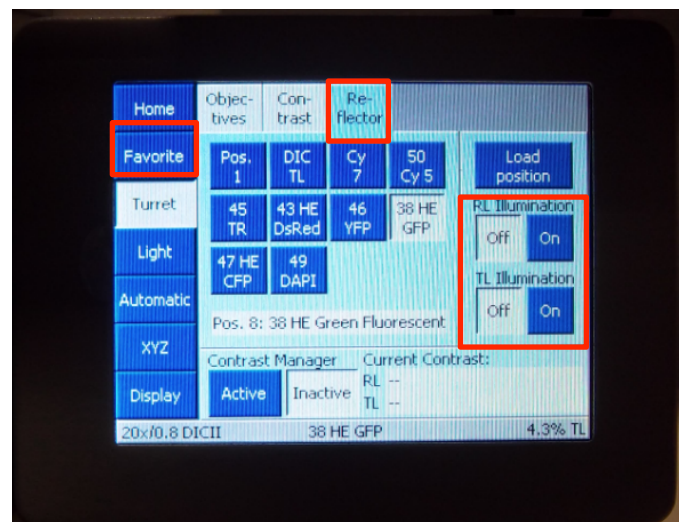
Home
Favorite
Turret
Light
Automatic
XYZ
Display

Objectives
Contrast
Reflector

Pos. 1
DIC TL
Cy 7
50 Cy 5
45 TR
43 HE DsRed
46 YFP
38 HE GFP
47 HE CFP
49 DAPI

Load position

RL Illumination
Off
On
TL Illumination
Off
On

Pos. 8: 38 HE Green Fluorescent

Contrast Manager
Active
Inactive
Current Contrast:
RL --
TL --

20x/0.8 DICII
38 HE GFP
4.3% TL